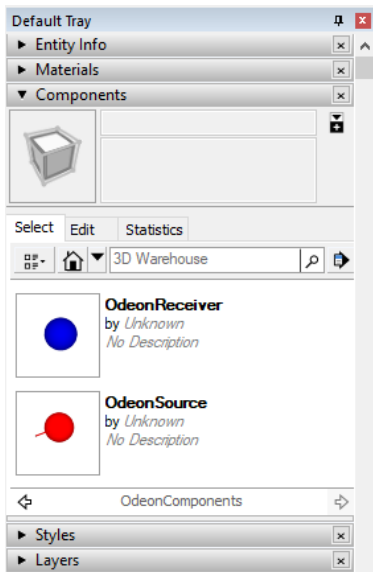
Default Tray
▶ Entity Info
▶ Materials
▼ Components

Select
Edit
Statistics

3D Warehouse

OdeonReceiver
by Unknown
No Description

OdeonSource
by Unknown
No Description

OdeonComponents

▶ Styles
▶ Layers